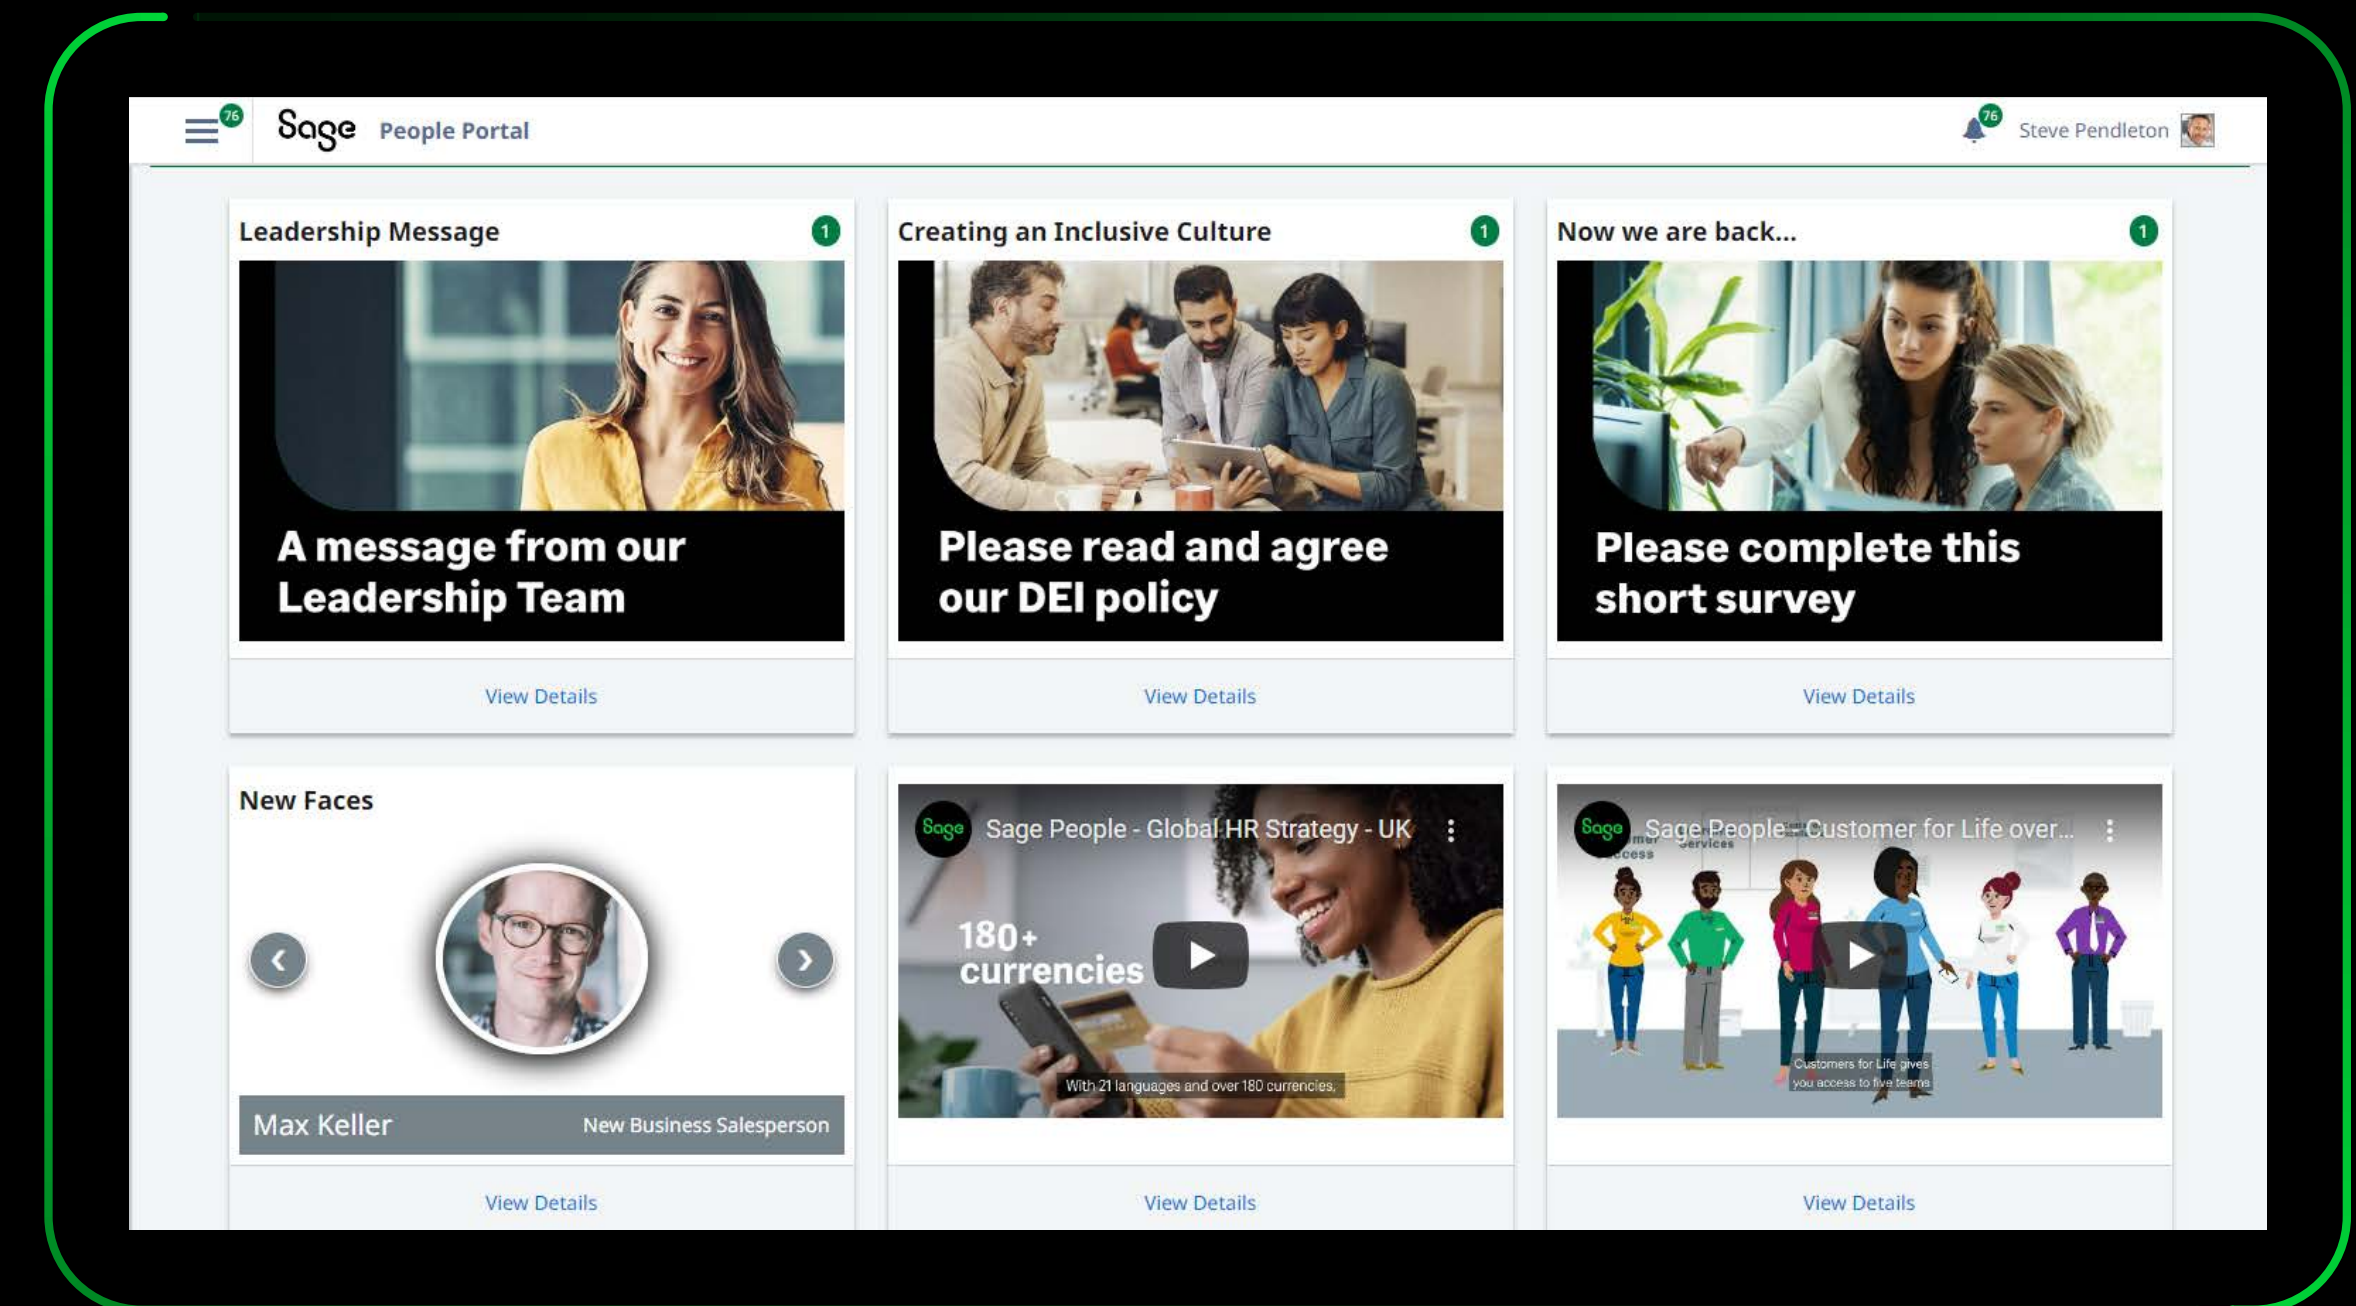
76
Sage People Portal

76
Steve Pendleton

Leadership Message
1
A message from our Leadership Team
View Details

Creating an Inclusive Culture
1
Please read and agree our DEI policy
View Details

Now we are back...
1
Please complete this short survey
View Details

New Faces
‹
›
Max Keller
New Business Salesperson
View Details

Sage
Sage People - Global HR Strategy - UK
180+ currencies
With 21 languages and over 180 currencies.
View Details

Sage
Sage People - Customer for Life over...
Customers for Life gives you access to five teams
View Details